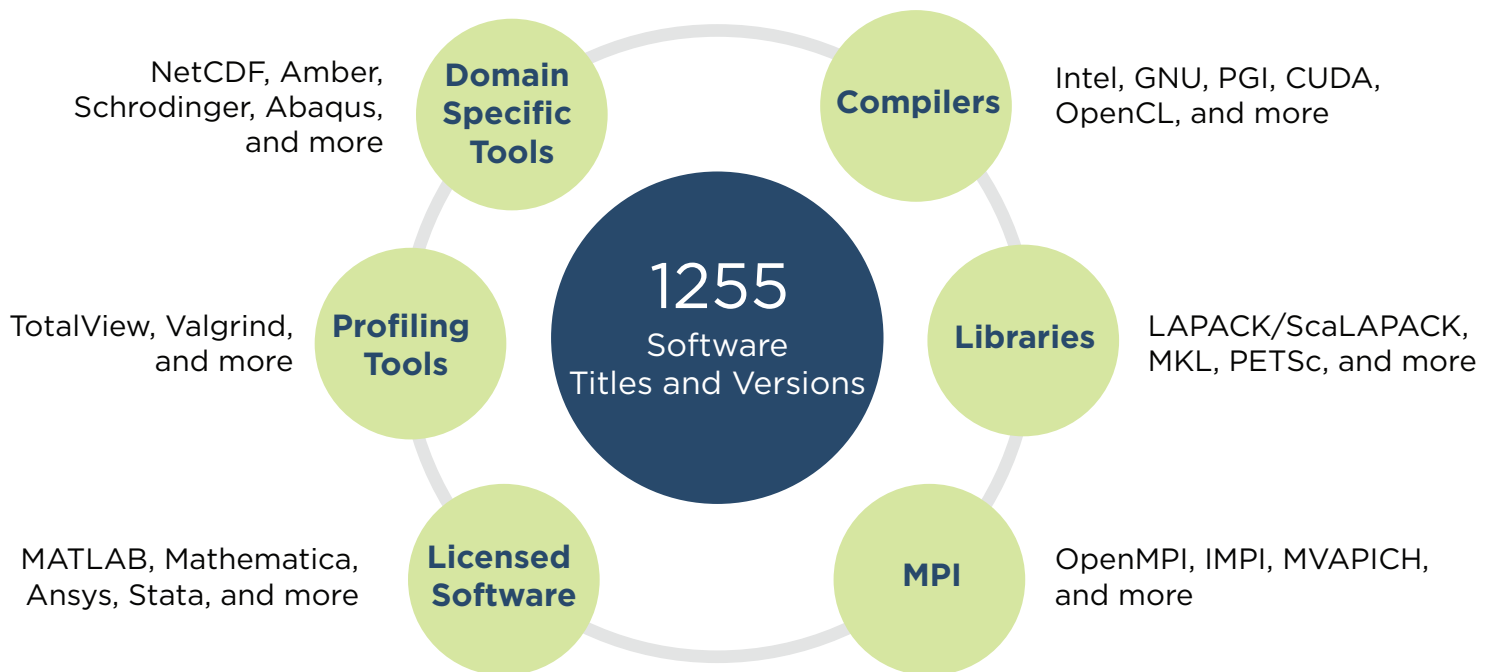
NetCDF, Amber, Schrodinger, Abaqus, and more

Domain Specific Tools

Compilers

Intel, GNU, PGI, CUDA, OpenCL, and more

1255
Software
Titles and Versions

TotalView, Valgrind, and more

Profiling Tools

Libraries

LAPACK/ScaLAPACK, MKL, PETSc, and more

MATLAB, Mathematica, Ansys, Stata, and more

Licensed Software

MPI

OpenMPI, IMPI, MVAPICH, and more